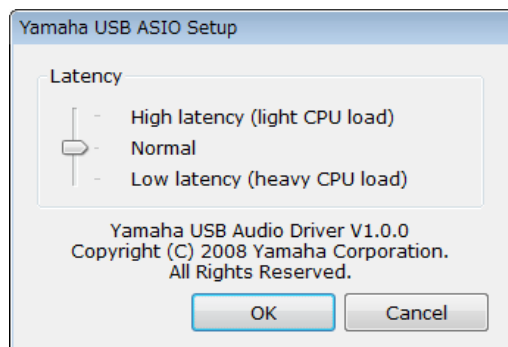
Yamaha USB ASIO Setup

Latency

High latency (light CPU load)
Normal
Low latency (heavy CPU load)

Yamaha USB Audio Driver V1.0.0
Copyright (C) 2008 Yamaha Corporation.
All Rights Reserved.

OK
Cancel